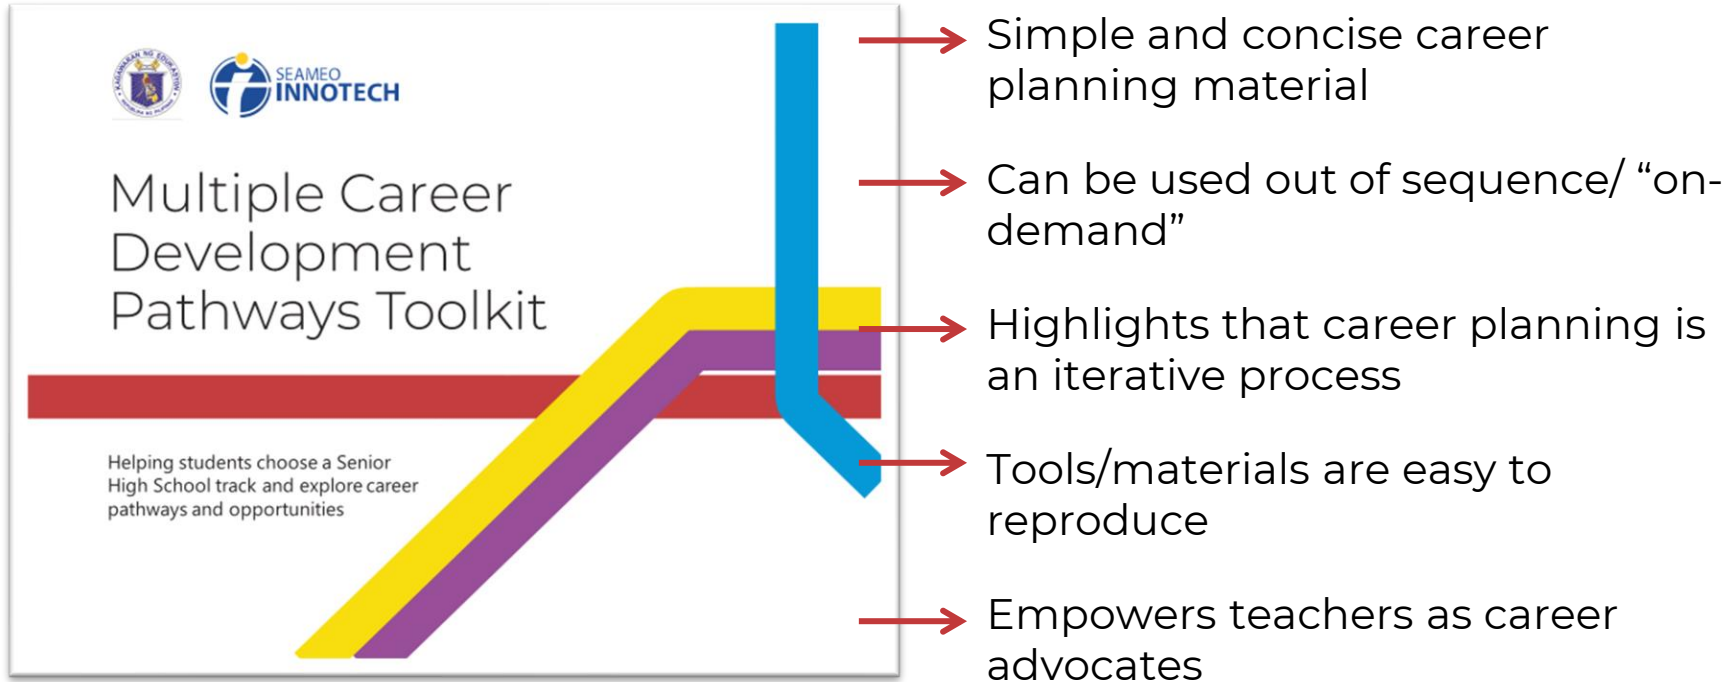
SEAMEO INNOTECH

Multiple Career Development Pathways Toolkit

Helping students choose a Senior High School track and explore career pathways and opportunities

Simple and concise career planning material

Can be used out of sequence/ “on-demand”

Highlights that career planning is an iterative process

Tools/materials are easy to reproduce

Empowers teachers as career advocates